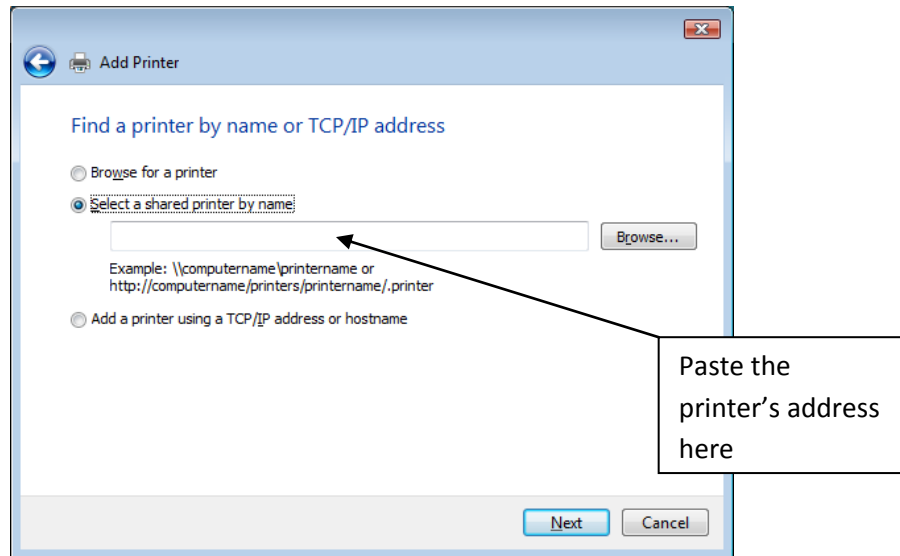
Add Printer

Find a printer by name or TCP/IP address

Browse for a printer

Select a shared printer by name

Browse...

Example: \\computername\printername or http://computername/printers/printername/.printer

Add a printer using a TCP/IP address or hostname

Paste the printer's address here

Next

Cancel